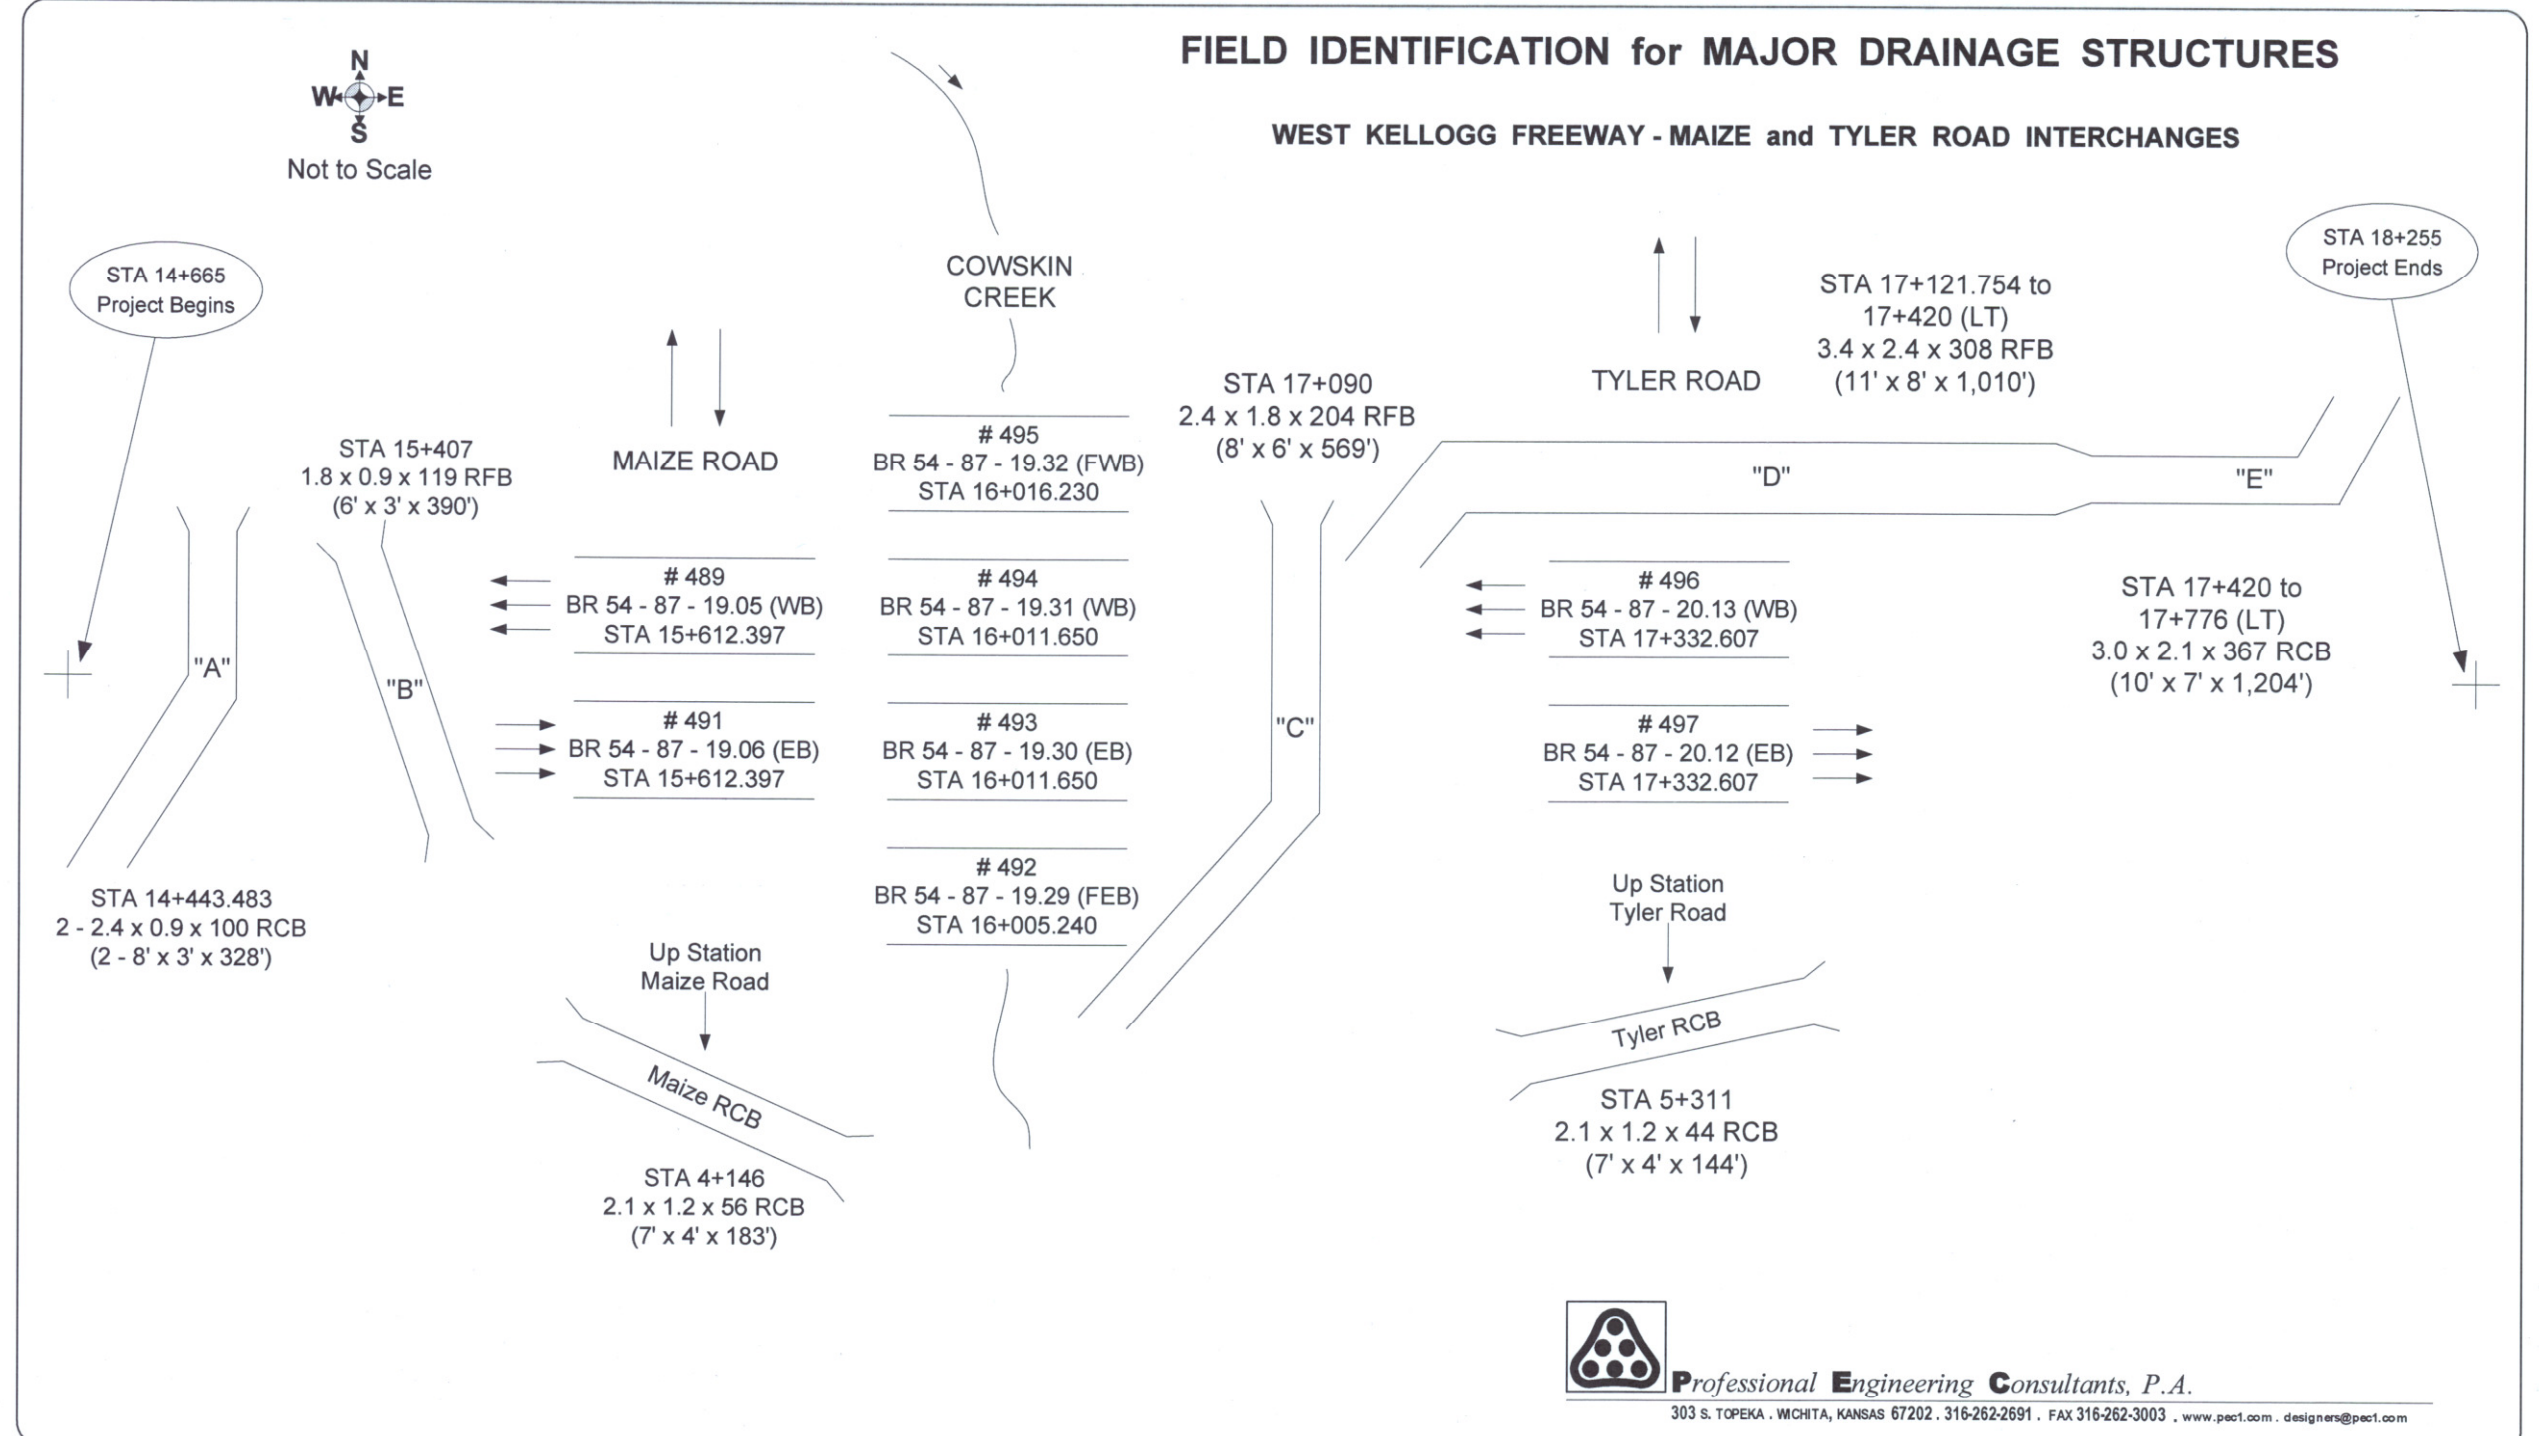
FIELD IDENTIFICATION for MAJOR DRAINAGE STRUCTURES

WEST KELLOGG FREEWAY - MAIZE and TYLER ROAD INTERCHANGES

N
W E
S
Not to Scale

STA 14+665
Project Begins

STA 18+255
Project Ends

COWSKIN CREEK

MAIZE ROAD

TYLER ROAD

STA 17+121.754 to 17+420 (LT)
3.4 x 2.4 x 308 RFB
(11' x 8' x 1,010')

STA 17+090
2.4 x 1.8 x 204 RFB
(8' x 6' x 569')

STA 15+407
1.8 x 0.9 x 119 RFB
(6' x 3' x 390')

# 495
BR 54 - 87 - 19.32 (FWB)
STA 16+016.230

"D"

"E"

# 489
BR 54 - 87 - 19.05 (WB)
STA 15+612.397

# 494
BR 54 - 87 - 19.31 (WB)
STA 16+011.650

# 496
BR 54 - 87 - 20.13 (WB)
STA 17+332.607

STA 17+420 to 17+776 (LT)
3.0 x 2.1 x 367 RCB
(10' x 7' x 1,204')

"A"

"B"

"C"

# 491
BR 54 - 87 - 19.06 (EB)
STA 15+612.397

# 493
BR 54 - 87 - 19.30 (EB)
STA 16+011.650

# 497
BR 54 - 87 - 20.12 (EB)
STA 17+332.607

# 492
BR 54 - 87 - 19.29 (FEB)
STA 16+005.240

STA 14+443.483
2 - 2.4 x 0.9 x 100 RCB
(2 - 8' x 3' x 328')

Up Station
Maize Road

Maize RCB

STA 4+146
2.1 x 1.2 x 56 RCB
(7' x 4' x 183')

Up Station
Tyler Road

Tyler RCB

STA 5+311
2.1 x 1.2 x 44 RCB
(7' x 4' x 144')

Professional Engineering Consultants, P.A.
303 S. TOPEKA . WICHITA, KANSAS 67202 . 316-262-2691 . FAX 316-262-3003 . www.pec1.com . designers@pec1.com